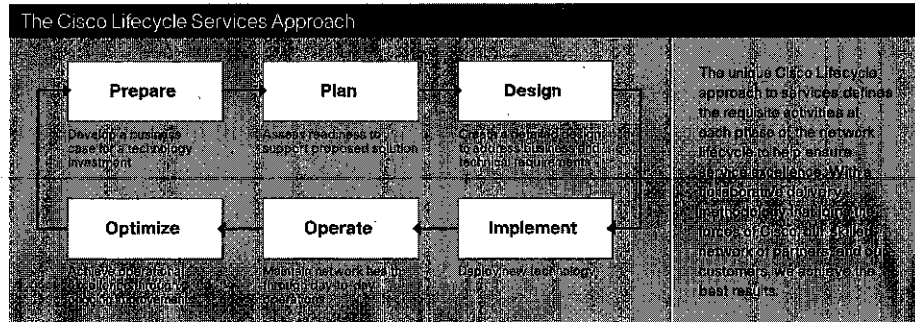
The Cisco Lifecycle Services Approach

Prepare

Develop a business case for a technology investment

Plan

Assess readiness to support proposed solution

Design

Create a detailed design to address business and technical requirements

Optimize

Achieve operational excellence through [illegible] improvement

Operate

Maintain network health through day-to-day operations

Implement

Deploy new technology

The unique Cisco Lifecycle approach to services defines the requisite activities at each phase of the network lifecycle to help ensure service excellence. With a collaborative delivery methodology that joins the forces of Cisco, our skilled network of partners, and our customers, we achieve the best results.